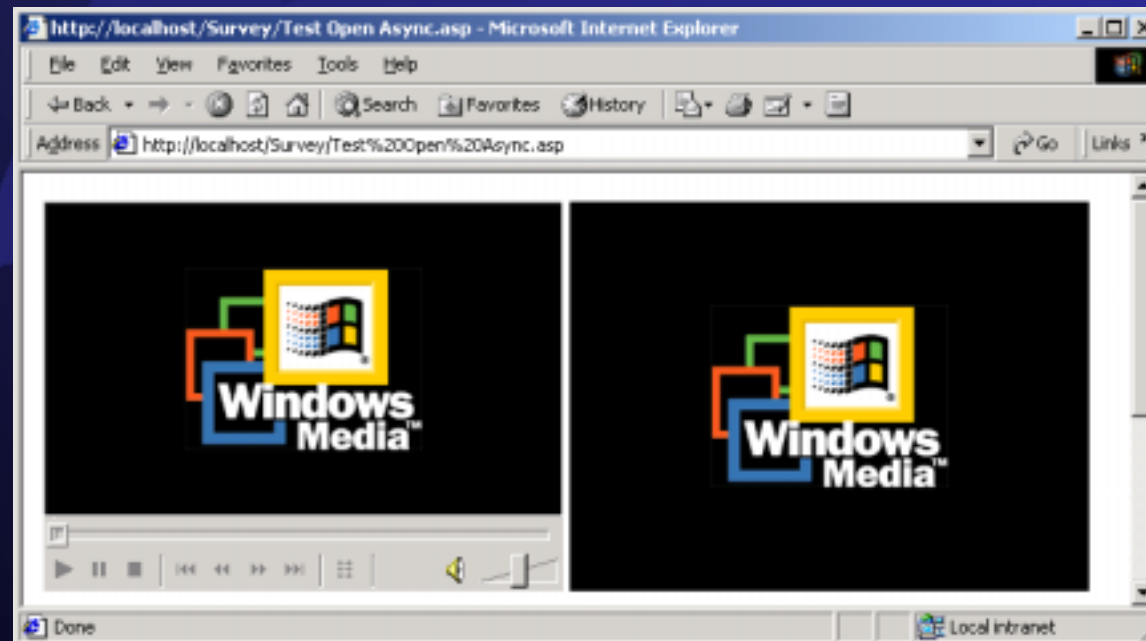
http://localhost/Survey/Test Open Async.asp - Microsoft Internet Explorer

File Edit View Favorites Tools Help

Back Search Favorites History

Address http://localhost/Survey/Test%20Open%20Async.asp Go Links

Windows Media™

Windows Media™

Done Local intranet